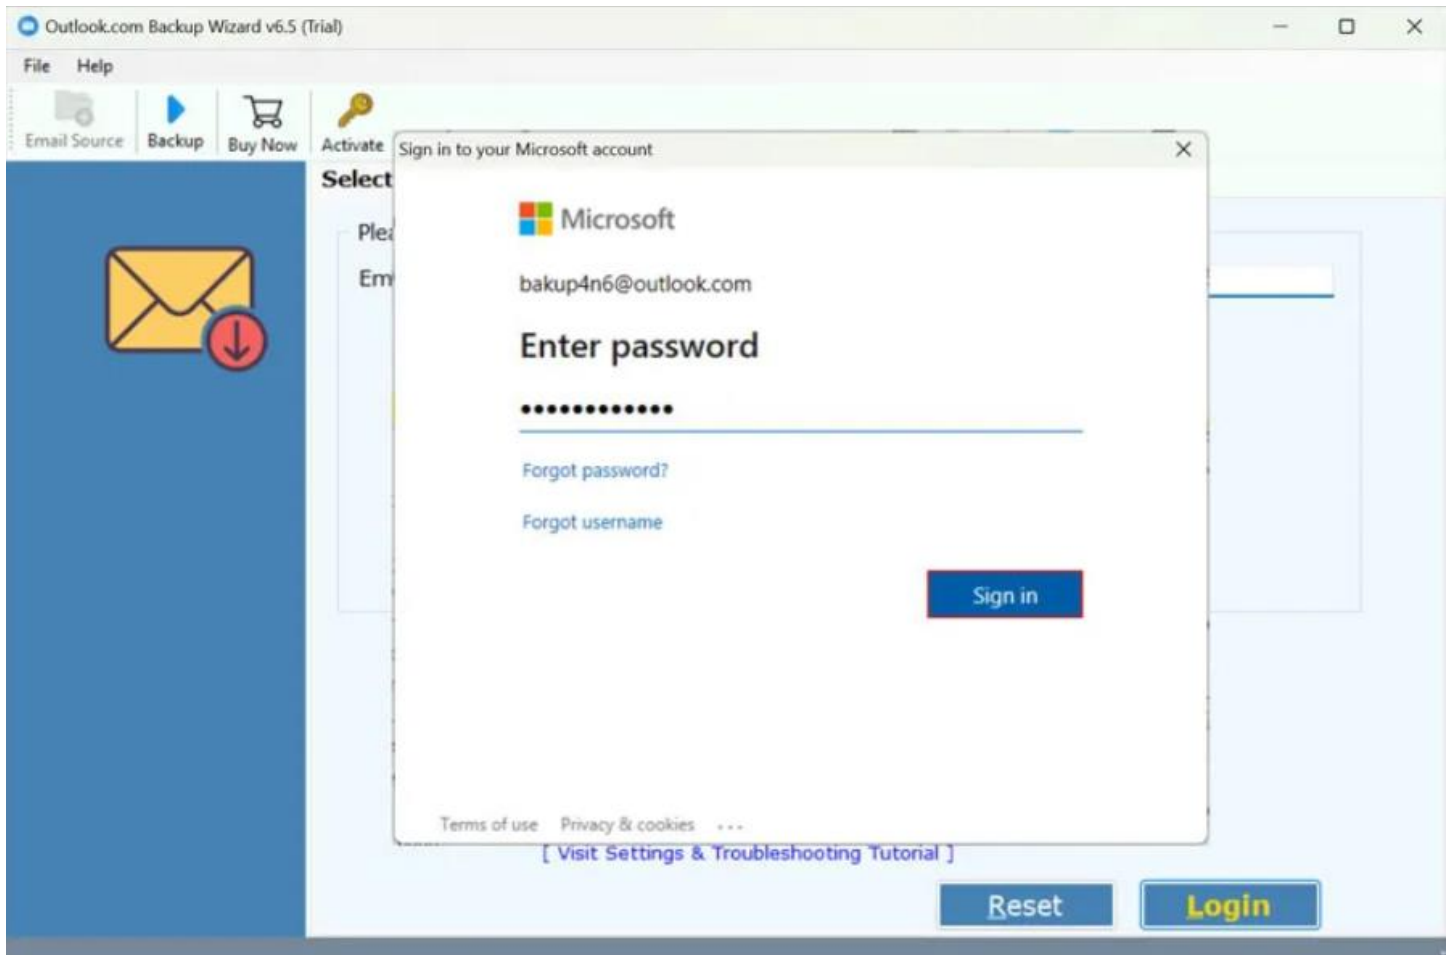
Outlook.com Backup Wizard v6.5 (Trial)

File Help

Email Source Backup Buy Now Activate

Select

Plea

Em

Sign in to your Microsoft account

Microsoft

bakup4n6@outlook.com

Enter password

•••••••••••••

Forgot password?

Forgot username

Sign in

Terms of use Privacy & cookies ...

[ Visit Settings & Troubleshooting Tutorial ]

Reset

Login